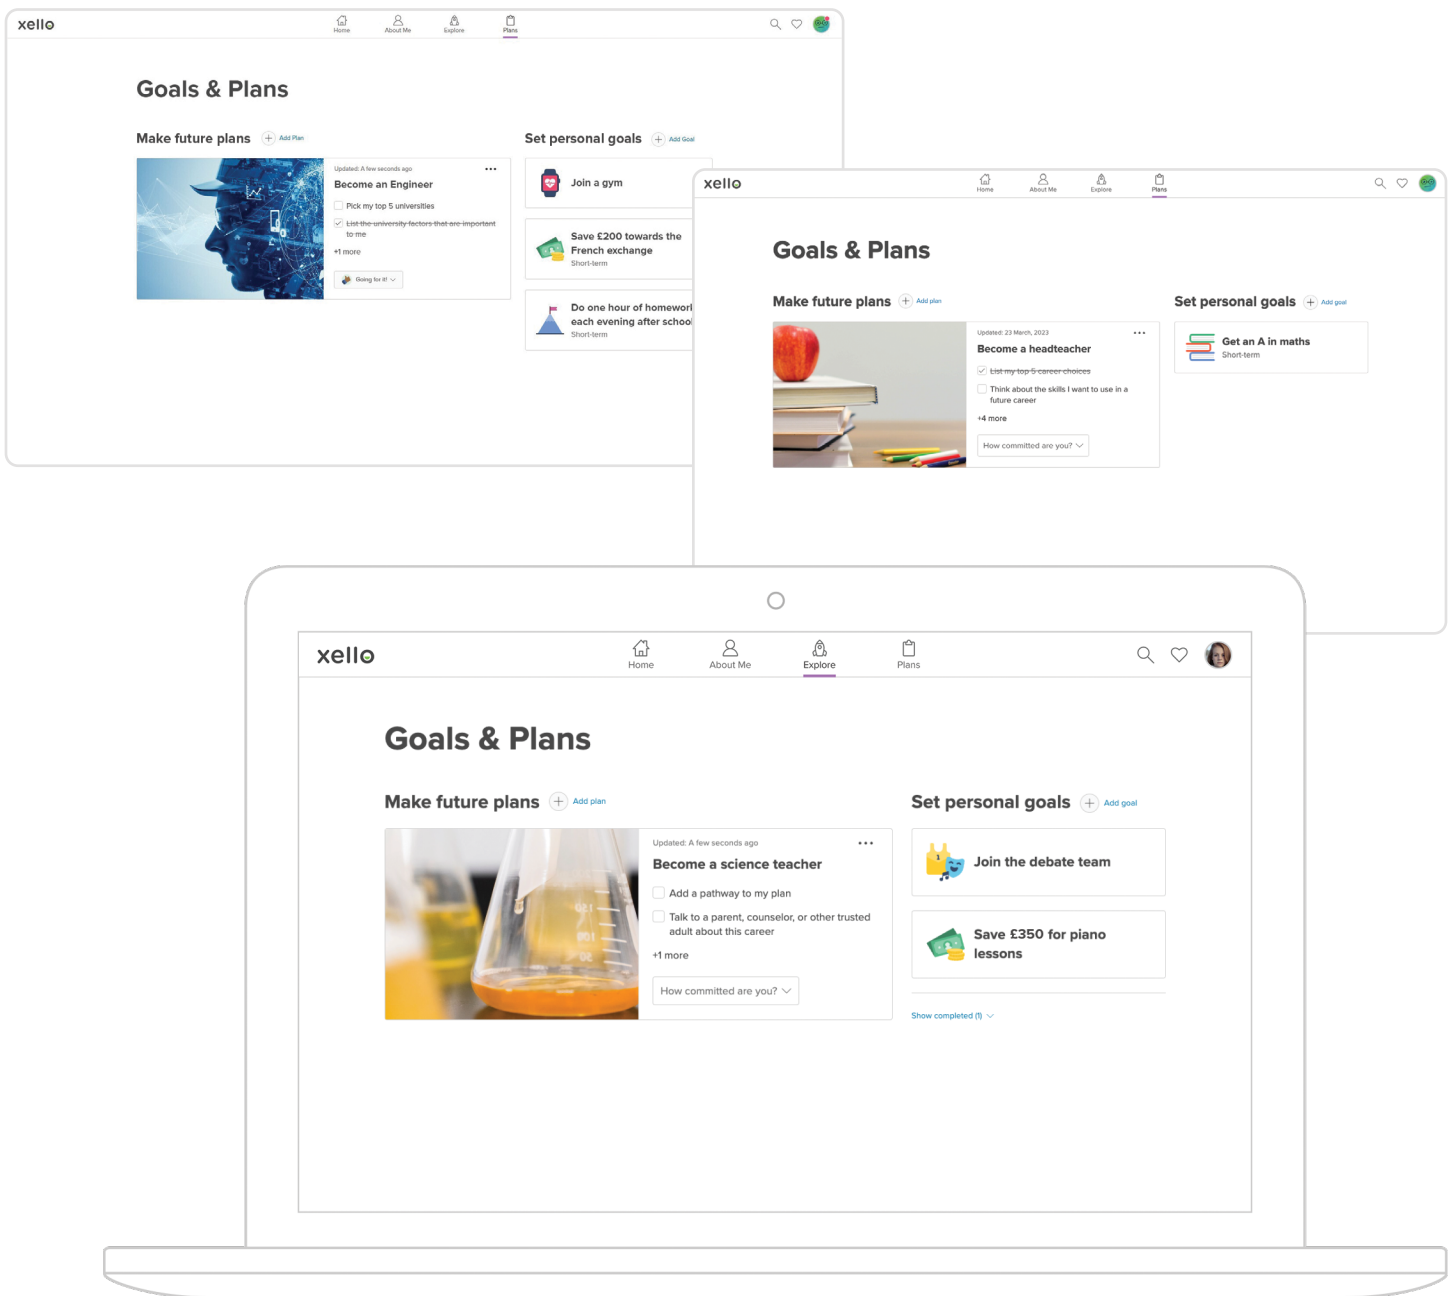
xello

Home About Me Explore Plans

Goals & Plans

Make future plans Add Plan

Updated: A few seconds ago

Become an Engineer

Pick my top 5 universities

List the university factors that are important to me

+1 more

Going for it!

Set personal goals Add Goal

Join a gym

Save £200 towards the French exchange
Short-term

Do one hour of homework each evening after school
Short-term

xello

Home About Me Explore Plans

Goals & Plans

Make future plans Add plan

Updated: 23 March, 2023

Become a headteacher

List my top 5 career choices

Think about the skills I want to use in a future career

+4 more

How committed are you?

Set personal goals Add goal

Get an A in maths
Short-term

xello

Home About Me Explore Plans

Goals & Plans

Make future plans Add plan

Updated: A few seconds ago

Become a science teacher

Add a pathway to my plan

Talk to a parent, counselor, or other trusted adult about this career

+1 more

How committed are you?

Set personal goals Add goal

Join the debate team

Save £350 for piano lessons

Show completed (1)